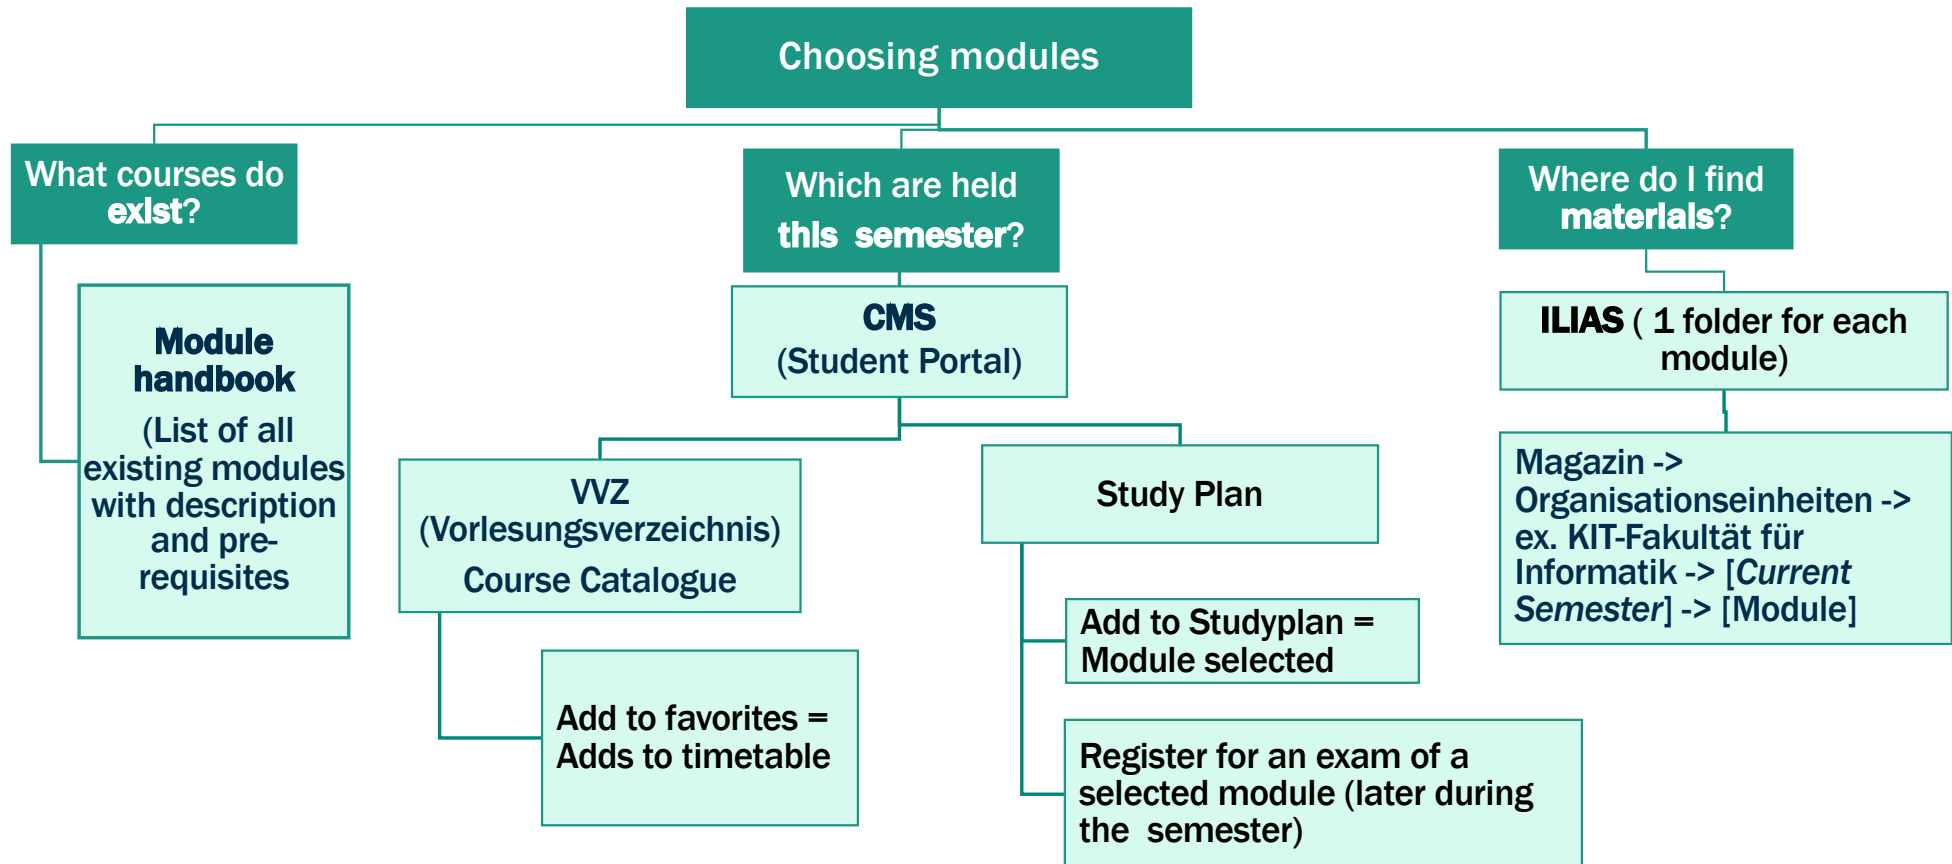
Choosing modules

What courses do exist?

Module handbook (List of all existing modules with description and prerequisites

Which are held this semester?

CMS (Student Portal)

VVZ (Vorlesungsverzeichnis) Course Catalogue

Add to favorites = Adds to timetable

Study Plan

Add to Studyplan = Module selected

Register for an exam of a selected module (later during the semester)

Where do I find materials?

ILIAS ( 1 folder for each module)

Magazin -> Organisationseinheiten -> ex. KIT-Fakultät für Informatik -> [*Current Semester*] -> [Module]